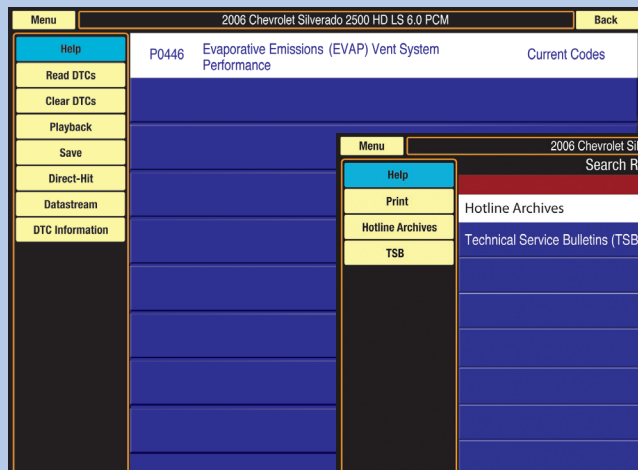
Menu
2006 Chevrolet Silverado 2500 HD LS 6.0 PCM
Back

Help
Read DTCs
Clear DTCs
Playback
Save
Direct-Hit
Datastream
DTC Information

P0446 Evaporative Emissions (EVAP) Vent System Performance
Current Codes

Menu
2006 Chevrolet Sil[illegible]
Search R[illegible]

Help
Print
Hotline Archives
TSB

Hotline Archives
Technical Service Bulletins (TSB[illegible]